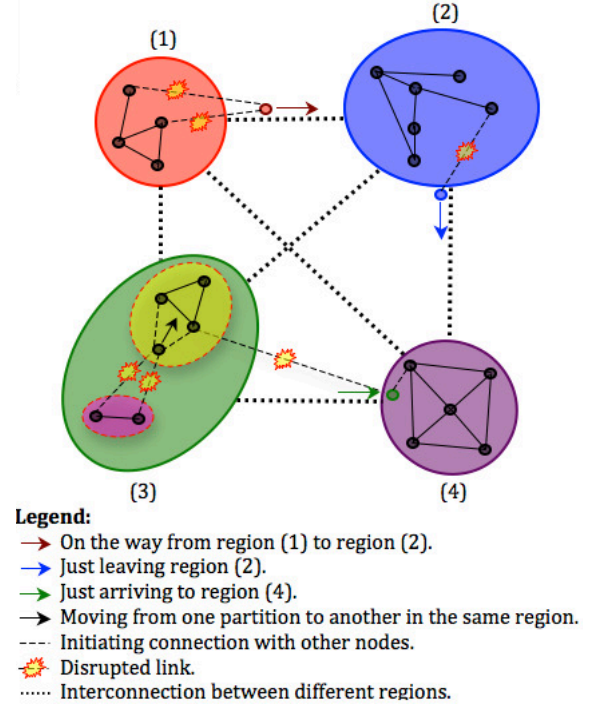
(1)

(2)

(3)

(4)

Legend:
On the way from region (1) to region (2).
Just leaving region (2).
Just arriving to region (4).
Moving from one partition to another in the same region.
Initiating connection with other nodes.
Disrupted link.
Interconnection between different regions.